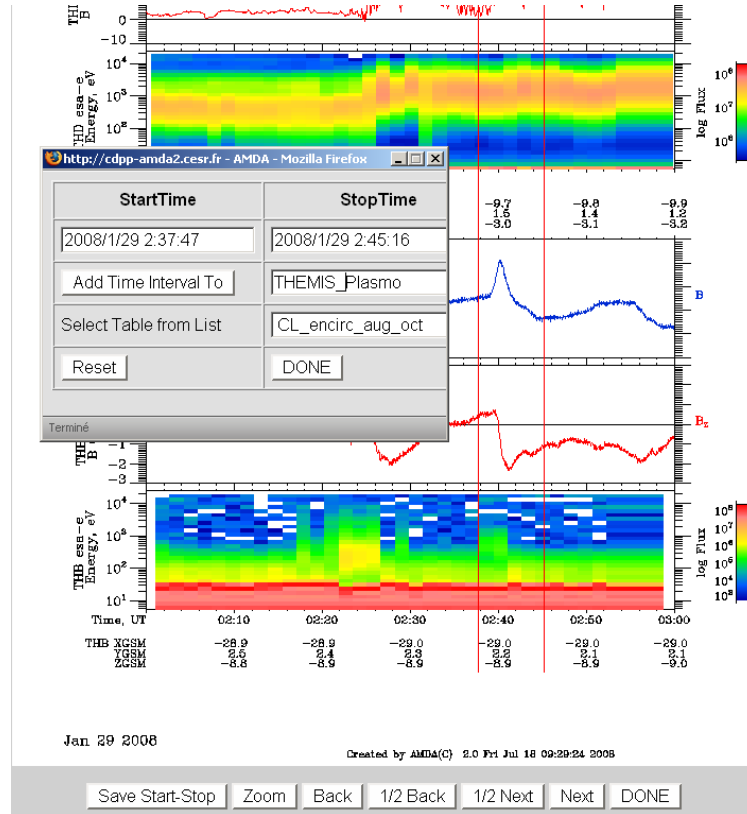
THB B
0
−10
THD esa-e Energy, eV
$10^4$
$10^3$
$10^2$
log Flux
$10^8$
$10^7$
$10^6$

http://cdpp-amda2.cesr.fr - AMDA - Mozilla Firefox

| StartTime | StopTime |
|---|---|
| 2008/1/29 2:37:47 | 2008/1/29 2:45:16 |
| Add Time Interval To | THEMIS_Plasmo |
| Select Table from List | CL_encirc_aug_oct |
| Reset | DONE |

Terminé

−9.7 1.5 −3.0
−9.8 1.4 −3.1
−9.9 1.2 −3.2

B

$B_z$
THB B
−1
−2
−3

THB esa-e Energy, eV
$10^4$
$10^3$
$10^2$
$10^1$
log Flux
$10^8$
$10^7$
$10^6$
$10^5$
$10^4$
$10^3$

Time, UT 02:10 02:20 02:30 02:40 02:50 03:00
THB XGSM −28.9 −28.9 −29.0 −29.0 −29.0 −29.0
YGSM 2.5 2.4 2.3 2.2 2.1 2.1
ZGSM −8.8 −8.9 −8.9 −8.9 −8.9 −9.0

Jan 29 2008

Created by AMDA(C) 2.0 Fri Jul 18 09:29:24 2008

Save Start-Stop Zoom Back 1/2 Back 1/2 Next Next DONE